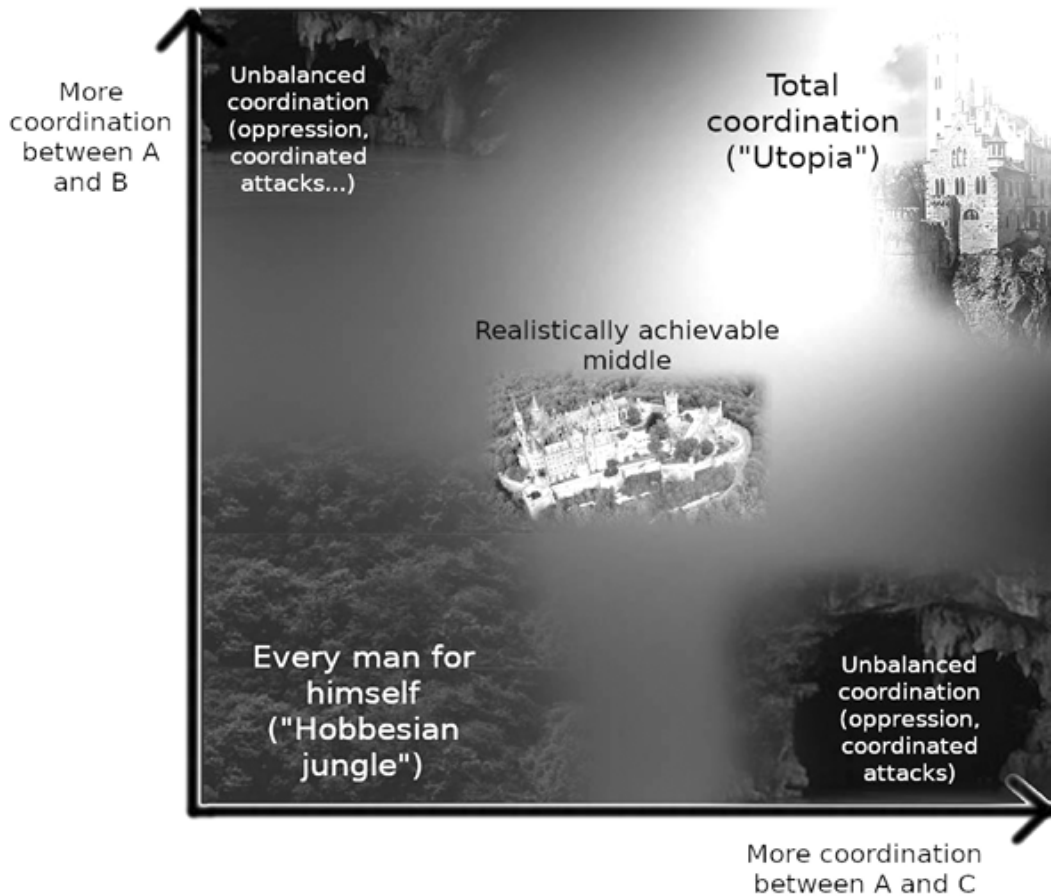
More coordination between A and B

Unbalanced coordination (oppression, coordinated attacks...)

Total coordination ("Utopia")

Realistically achievable middle

Every man for himself ("Hobbesian jungle")

Unbalanced coordination (oppression, coordinated attacks)

More coordination between A and C